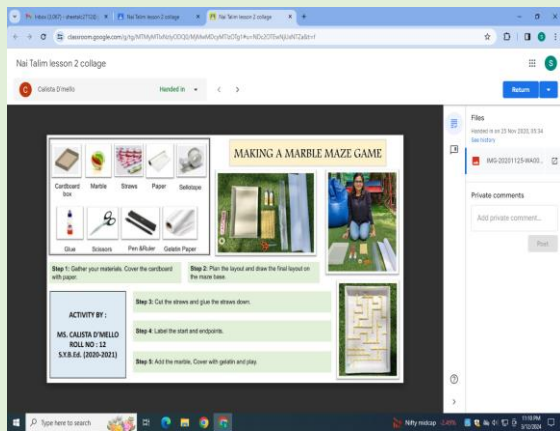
Inbox (3,067) - shenali27100 | Nai Talim lesson 2 collage | Nai Talim lesson 2 collage

classroom.google.com/g/tg/MTMyMTIxNzIyODQ0/MjMwMDcyMTIzODg1#u=NDc2OTEwNjUxNTZa&t=f

Nai Talim lesson 2 collage

Calista D'mello

Handed in

Return

Files

Handed in on 25 Nov 2020, 09:34

See history

IMG-20201123-WA00...

Private comments

Add private comment...

Post

MAKING A MARBLE MAZE GAME

Cardboard box

Marble

Straws

Paper

Sellotape

Glue

Scissors

Pen &Ruler

Gelatin Paper

Step 1: Gather your materials. Cover the cardboard with paper.

Step 2: Plan the layout and draw the final layout on the maze base.

ACTIVITY BY :

MS. CALISTA D'MELLO

ROLL NO : 12

S.Y.B.Ed. (2020-2021)

Step 3: Cut the straws and glue the straws down.

Step 4: Label the start and endpoints.

Step 5: Add the marble. Cover with gelatin and play.

Type here to search

Nifty midcap -2.49%

11:10 PM
3/10/2024